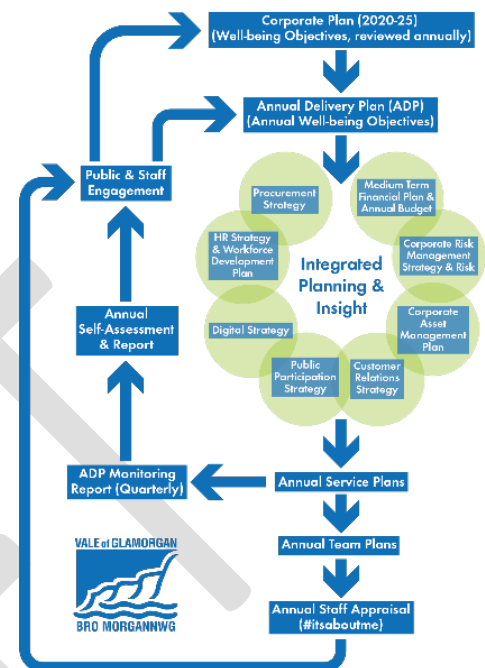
Corporate Plan (2020-25)
(Well-being Objectives, reviewed annually)

Annual Delivery Plan (ADP)
(Annual Well-being Objectives)

Public & Staff Engagement

Procurement Strategy

Medium Term Financial Plan & Annual Budget

HR Strategy & Workforce Development Plan

Corporate Risk Management Strategy & Risk

Integrated Planning & Insight

Digital Strategy

Corporate Asset Management Plan

Public Participation Strategy

Customer Relations Strategy

Annual Self-Assessment & Report

ADP Monitoring Report (Quarterly)

Annual Service Plans

Annual Team Plans

Annual Staff Appraisal (#itsaboutme)

VALE of GLAMORGAN
BRO MORGANNWG